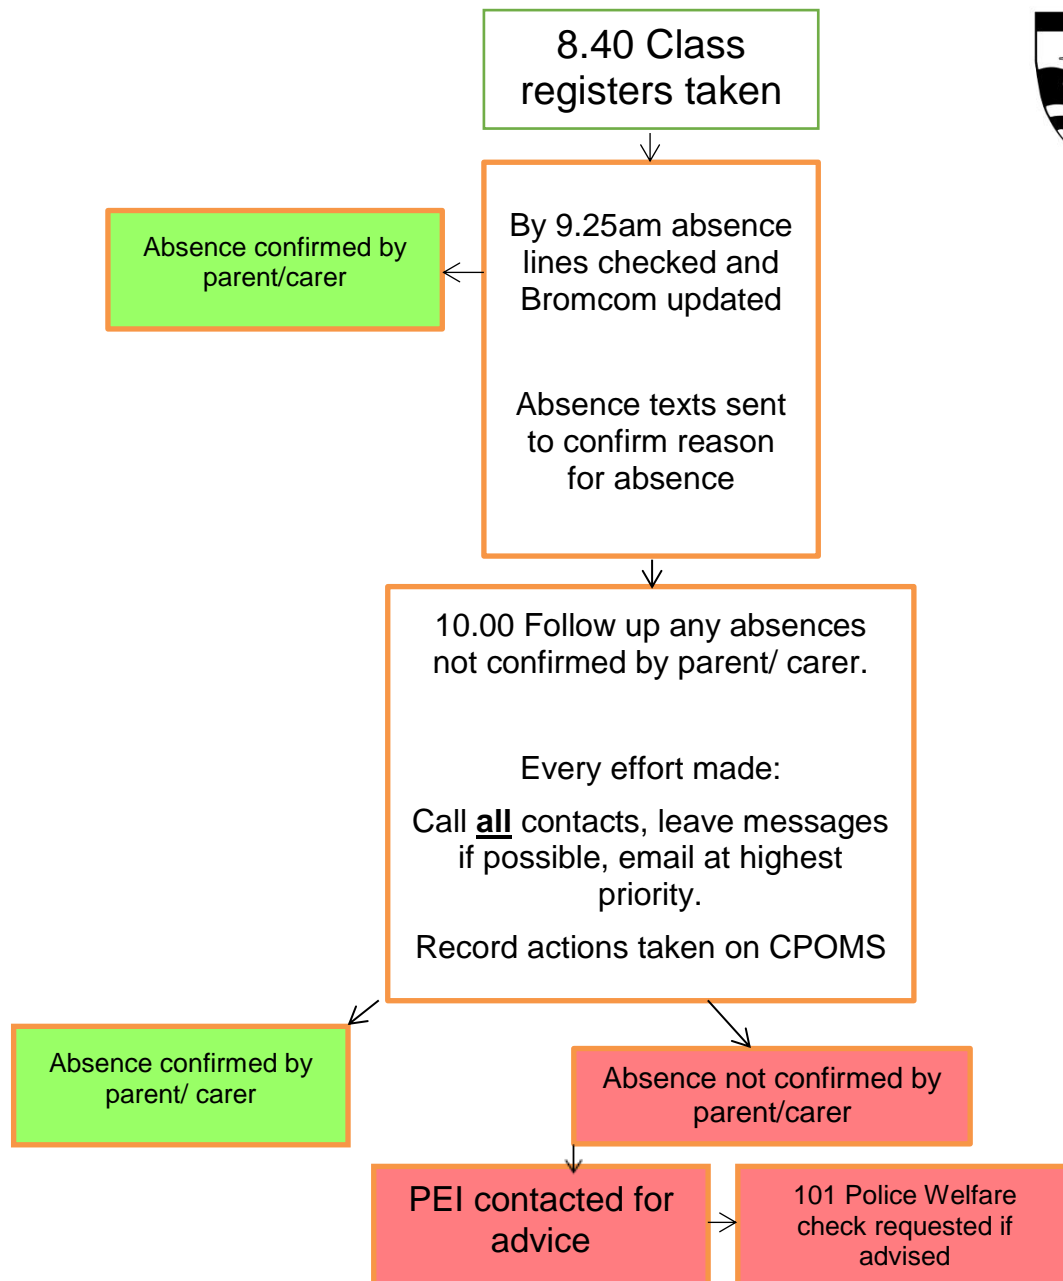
8.40 Class registers taken

By 9.25am absence lines checked and Bromcom updated

Absence texts sent to confirm reason for absence

Absence confirmed by parent/carer

10.00 Follow up any absences not confirmed by parent/ carer.

Every effort made:

Call **all** contacts, leave messages if possible, email at highest priority.

Record actions taken on CPOMS

Absence confirmed by parent/ carer

Absence not confirmed by parent/carer

PEI contacted for advice

101 Police Welfare check requested if advised